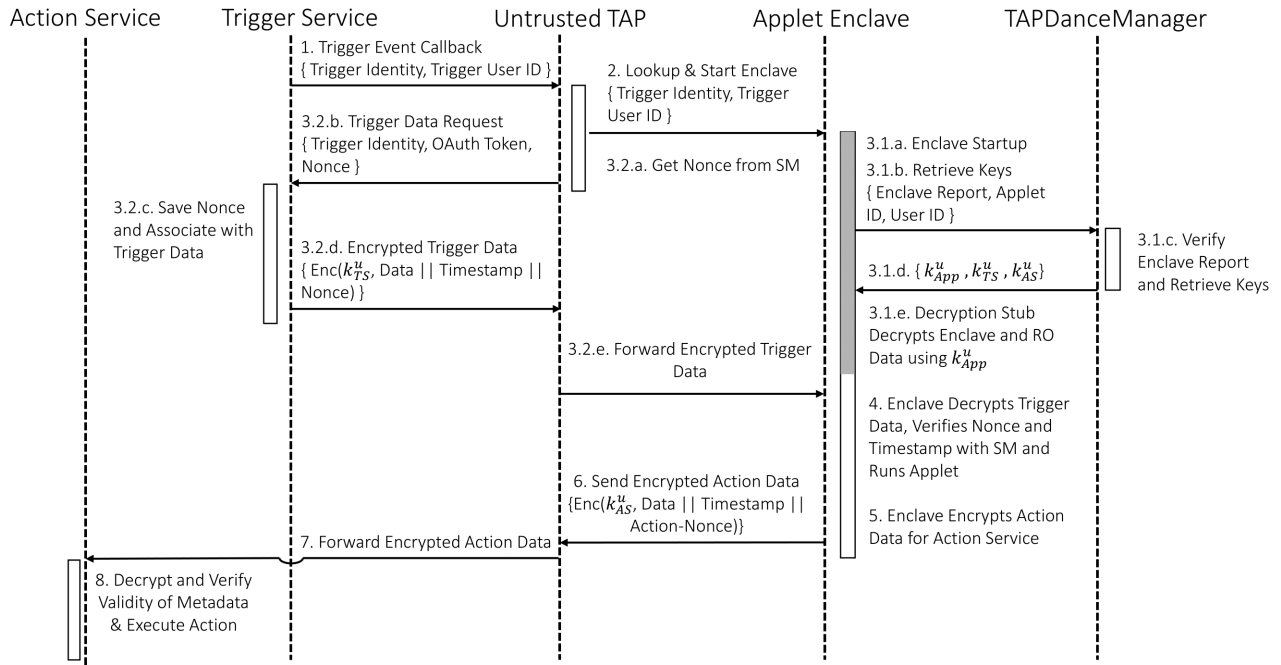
Action Service

Trigger Service

Untrusted TAP

Applet Enclave

TAPDanceManager

1. Trigger Event Callback { Trigger Identity, Trigger User ID }

2. Lookup & Start Enclave { Trigger Identity, Trigger User ID }

3.2.b. Trigger Data Request { Trigger Identity, OAuth Token, Nonce }

3.1.a. Enclave Startup

3.2.a. Get Nonce from SM

3.1.b. Retrieve Keys { Enclave Report, Applet ID, User ID }

3.2.c. Save Nonce and Associate with Trigger Data

3.2.d. Encrypted Trigger Data { Enc($k_{TS}^{u}$, Data || Timestamp || Nonce) }

3.1.c. Verify Enclave Report and Retrieve Keys

3.1.d. { $k_{App}^{u}$ , $k_{TS}^{u}$ , $k_{AS}^{u}$}

3.1.e. Decryption Stub Decrypts Enclave and RO Data using $k_{App}^{u}$

3.2.e. Forward Encrypted Trigger Data

4. Enclave Decrypts Trigger Data, Verifies Nonce and Timestamp with SM and Runs Applet

6. Send Encrypted Action Data {Enc($k_{AS}^{u}$, Data || Timestamp || Action-Nonce)}

5. Enclave Encrypts Action Data for Action Service

7. Forward Encrypted Action Data

8. Decrypt and Verify Validity of Metadata & Execute Action